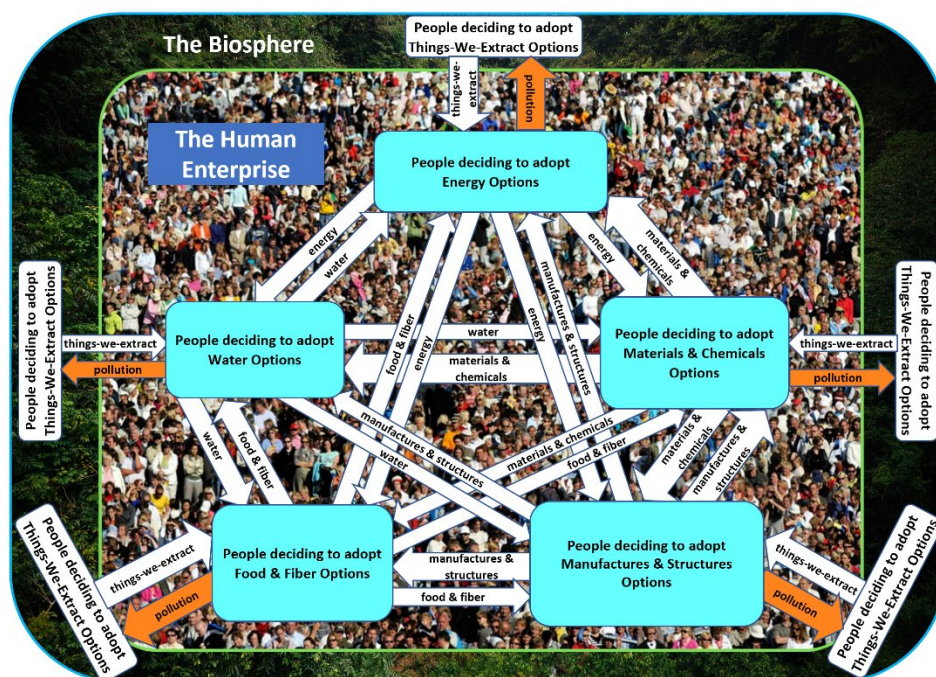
The Biosphere

People deciding to adopt Things-We-Extract Options

things-we-extract

pollution

The Human Enterprise

People deciding to adopt Energy Options

energy

water

energy

materials & chemicals

People deciding to adopt Things-We-Extract Options

People deciding to adopt Water Options

things-we-extract

pollution

water

materials & chemicals

food & fiber

energy

manufactures & structures

energy

People deciding to adopt Materials & Chemicals Options

things-we-extract

pollution

People deciding to adopt Things-We-Extract Options

manufactures & structures

water

materials & chemicals

food & fiber

materials & chemicals

manufactures & structures

water

food & fiber

People deciding to adopt Food & Fiber Options

things-we-extract

pollution

People deciding to adopt Things-We-Extract Options

manufactures & structures

food & fiber

People deciding to adopt Manufactures & Structures Options

things-we-extract

pollution

People deciding to adopt Things-We-Extract Options